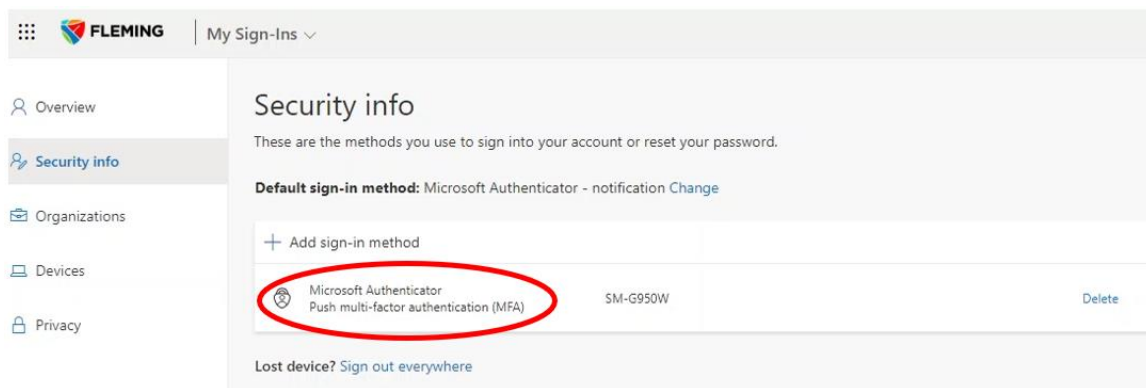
FLEMING | My Sign-Ins

Overview

Security info

Organizations

Devices

Privacy

Security info

These are the methods you use to sign into your account or reset your password.

**Default sign-in method:** Microsoft Authenticator - notification Change

+ Add sign-in method

Microsoft Authenticator
Push multi-factor authentication (MFA) SM-G950W Delete

Lost device? Sign out everywhere